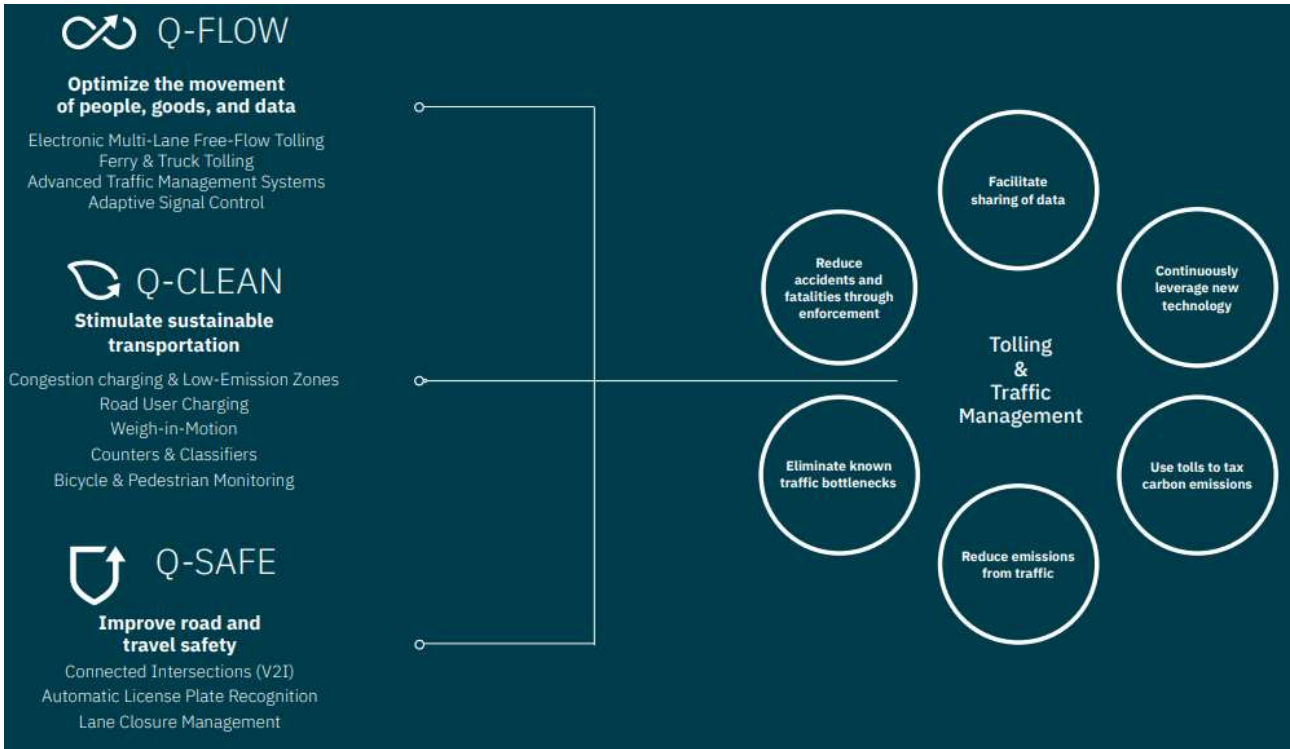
Q-FLOW

Optimize the movement of people, goods, and data

Electronic Multi-Lane Free-Flow Tolling
Ferry & Truck Tolling
Advanced Traffic Management Systems
Adaptive Signal Control

Q-CLEAN

Stimulate sustainable transportation

Congestion charging & Low-Emission Zones
Road User Charging
Weigh-in-Motion
Counters & Classifiers
Bicycle & Pedestrian Monitoring

Q-SAFE

Improve road and travel safety

Connected Intersections (V2I)
Automatic License Plate Recognition
Lane Closure Management

Facilitate sharing of data

Reduce accidents and fatalities through enforcement

Continuously leverage new technology

Tolling & Traffic Management

Eliminate known traffic bottlenecks

Use tolls to tax carbon emissions

Reduce emissions from traffic